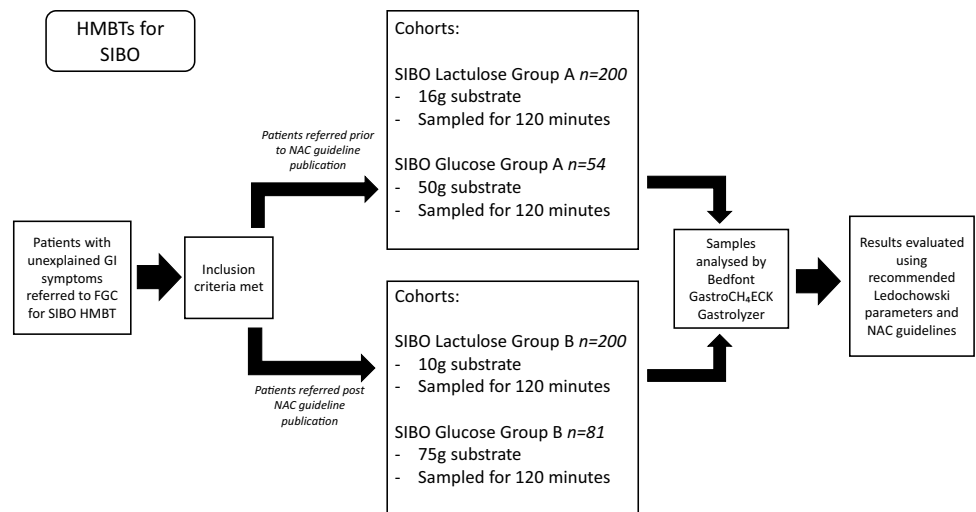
HMBTs for SIBO

Patients with unexplained GI symptoms referred to FGC for SIBO HMBT

Inclusion criteria met

Patients referred prior to NAC guideline publication

Cohorts:

SIBO Lactulose Group A *n=200*
- 16g substrate
- Sampled for 120 minutes

SIBO Glucose Group A *n=54*
- 50g substrate
- Sampled for 120 minutes

Patients referred post NAC guideline publication

Cohorts:

SIBO Lactulose Group B *n=200*
- 10g substrate
- Sampled for 120 minutes

SIBO Glucose Group B *n=81*
- 75g substrate
- Sampled for 120 minutes

Samples analysed by Bedfont GastroCH$_4$ECK Gastrolyzer

Results evaluated using recommended Ledochowski parameters and NAC guidelines